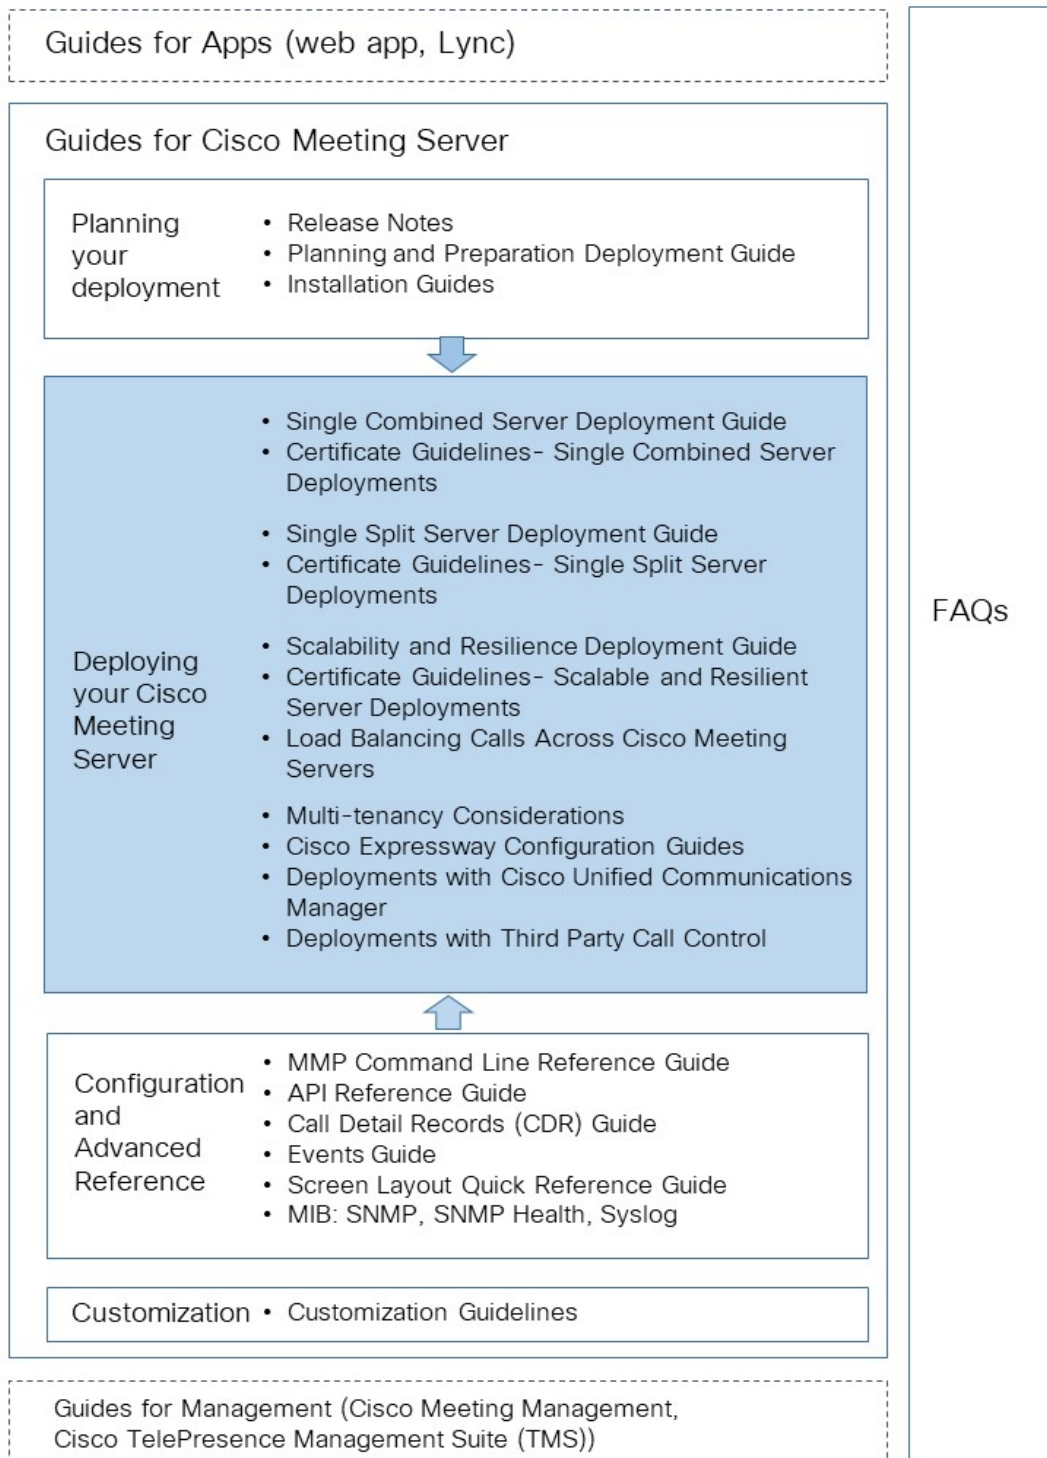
Guides for Apps (web app, Lync)

Guides for Cisco Meeting Server

Planning your deployment

- Release Notes
- Planning and Preparation Deployment Guide
- Installation Guides

Deploying your Cisco Meeting Server

- Single Combined Server Deployment Guide
- Certificate Guidelines- Single Combined Server Deployments

- Single Split Server Deployment Guide
- Certificate Guidelines- Single Split Server Deployments

- Scalability and Resilience Deployment Guide
- Certificate Guidelines- Scalable and Resilient Server Deployments
- Load Balancing Calls Across Cisco Meeting Servers

- Multi-tenancy Considerations
- Cisco Expressway Configuration Guides
- Deployments with Cisco Unified Communications Manager
- Deployments with Third Party Call Control

Configuration and Advanced Reference

- MMP Command Line Reference Guide
- API Reference Guide
- Call Detail Records (CDR) Guide
- Events Guide
- Screen Layout Quick Reference Guide
- MIB: SNMP, SNMP Health, Syslog

Customization

- Customization Guidelines

FAQs

Guides for Management (Cisco Meeting Management, Cisco TelePresence Management Suite (TMS))